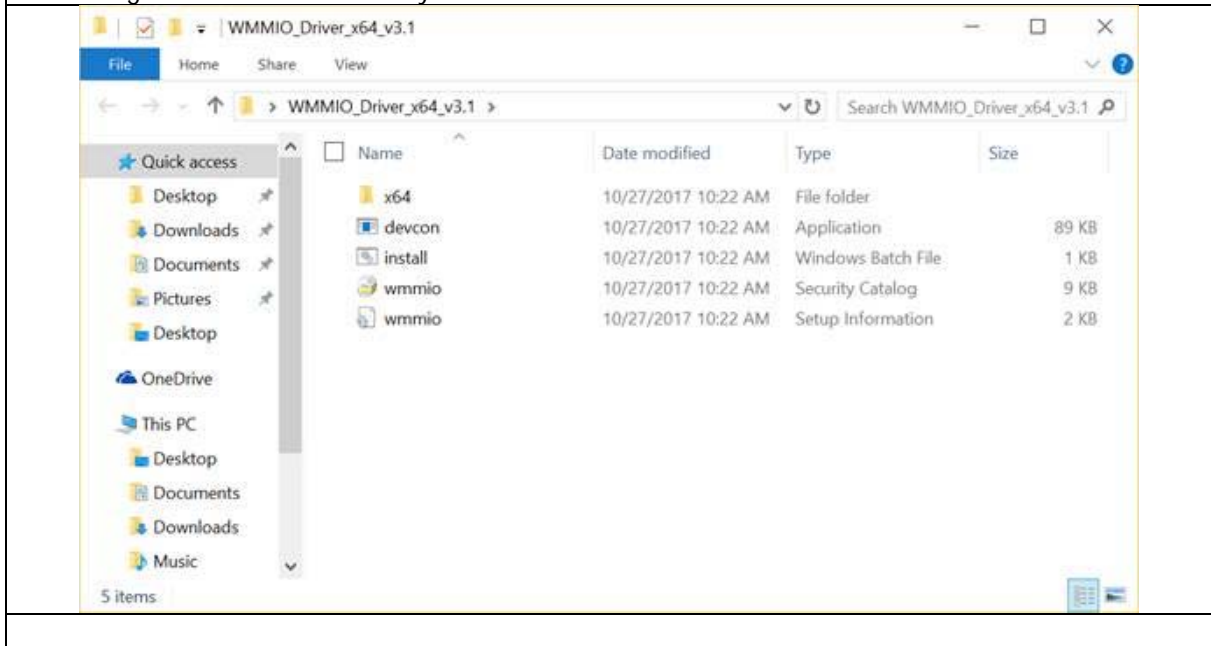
WMMIO_Driver_x64_v3.1

File Home Share View

WMMIO_Driver_x64_v3.1 >

Search WMMIO_Driver_x64_v3.1

Quick access
Desktop
Downloads
Documents
Pictures
Desktop
OneDrive
This PC
Desktop
Documents
Downloads
Music

| Name | Date modified | Type | Size |
|---|---|---|---|
| x64 | 10/27/2017 10:22 AM | File folder | |
| devcon | 10/27/2017 10:22 AM | Application | 89 KB |
| install | 10/27/2017 10:22 AM | Windows Batch File | 1 KB |
| wmmio | 10/27/2017 10:22 AM | Security Catalog | 9 KB |
| wmmio | 10/27/2017 10:22 AM | Setup Information | 2 KB |

5 items